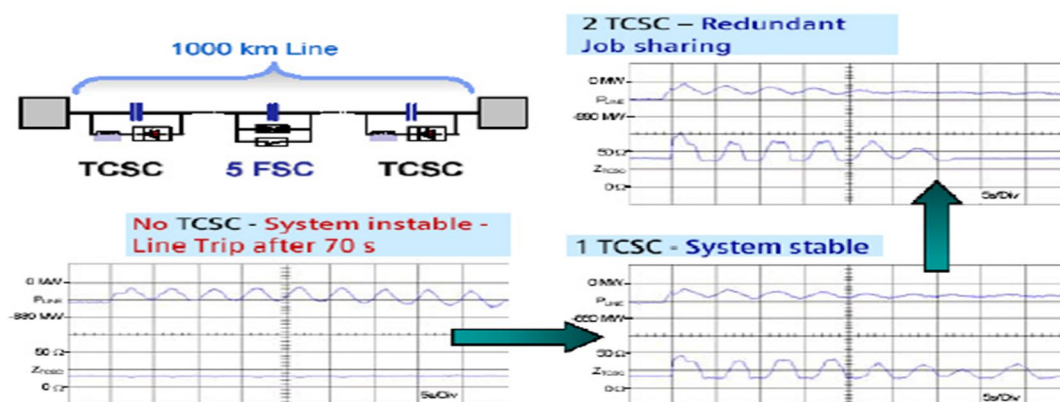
1000 km Line

TCSC

5 FSC

TCSC

2 TCSC – Redundant Job sharing

0 MW

$P_{Line}$

-880 MW

50 Ω

$Z_{TCSC}$

0 Ω

5s/Div

No TCSC - System instable - Line Trip after 70 s

0 MW

$P_{Line}$

-880 MW

50 Ω

$Z_{TCSC}$

0 Ω

5s/Div

1 TCSC - System stable

0 MW

$P_{Line}$

-880 MW

50 Ω

$Z_{TCSC}$

0 Ω

5s/Div